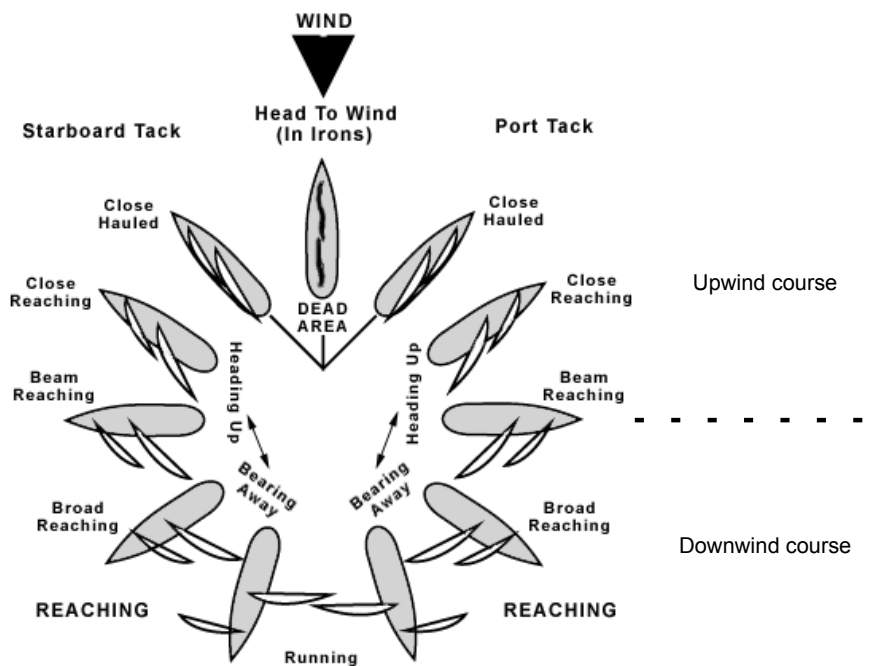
WIND

Head To Wind (In Irons)

Starboard Tack

Port Tack

Close Hauled

Close Hauled

Close Reaching

Close Reaching

Upwind course

DEAD AREA

Heading Up

Heading Up

Beam Reaching

Beam Reaching

Bearing Away

Bearing Away

Broad Reaching

Broad Reaching

Downwind course

REACHING

REACHING

Running